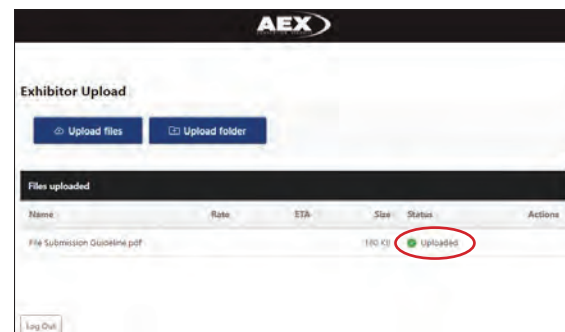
AEX

Exhibitor Upload

Upload files

Upload folder

Files uploaded

| Name | Rate | ETA | Size | Status | Actions |
|---|---|---|---|---|---|
| File Submission Guideline.pdf | | | 180 KB | Uploaded | |

Log Out